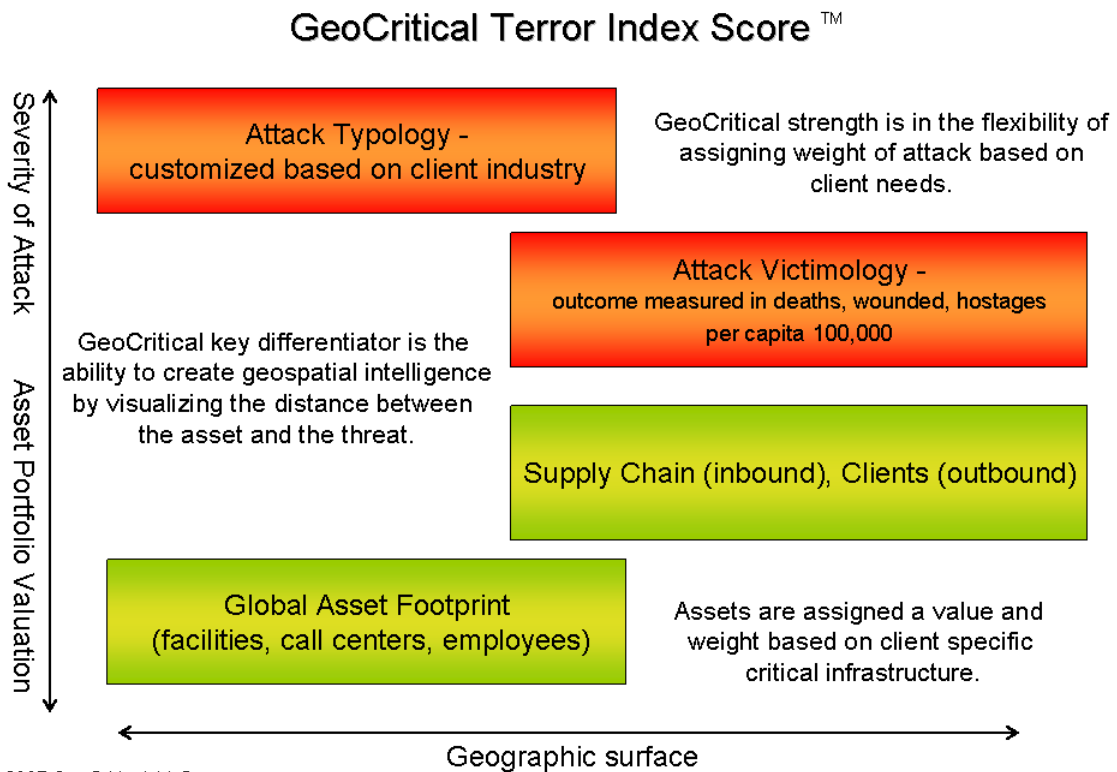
GeoCritical Terror Index Score ™

Severity of Attack

Asset Portfolio Valuation

Attack Typology - customized based on client industry

GeoCritical strength is in the flexibility of assigning weight of attack based on client needs.

Attack Victimology - outcome measured in deaths, wounded, hostages per capita 100,000

GeoCritical key differentiator is the ability to create geospatial intelligence by visualizing the distance between the asset and the threat.

Supply Chain (inbound), Clients (outbound)

Global Asset Footprint (facilities, call centers, employees)

Assets are assigned a value and weight based on client specific critical infrastructure.

Geographic surface

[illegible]